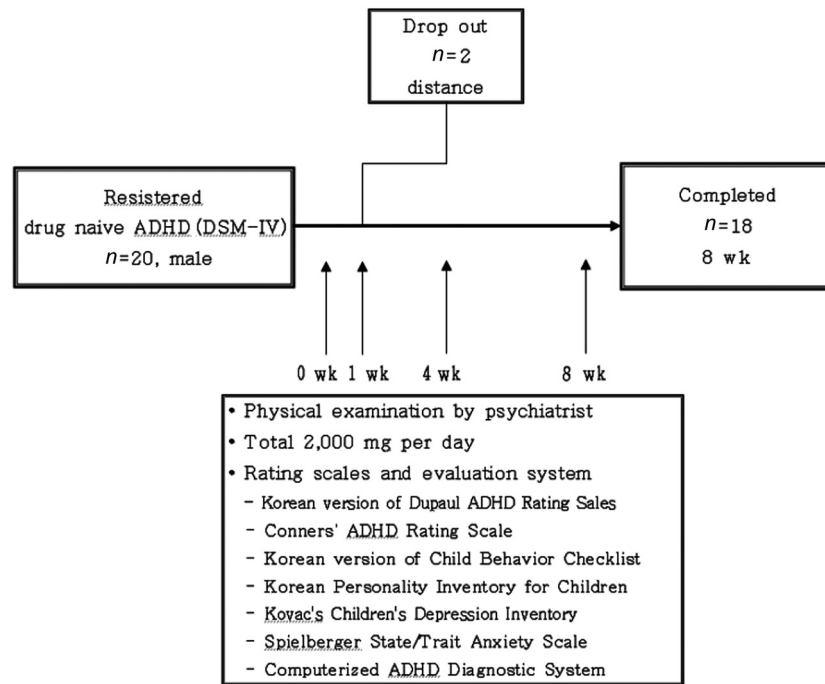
Drop out
$n=2$
distance

Resistered
drug naive ADHD (DSM-IV)
$n=20$, male

Completed
$n=18$
8 wk

0 wk 1 wk 4 wk 8 wk

• Physical examination by psychiatrist
• Total 2,000 mg per day
• Rating scales and evaluation system
- Korean version of Dupaul ADHD Rating Sales
- Conners' ADHD Rating Scale
- Korean version of Child Behavior Checklist
- Korean Personality Inventory for Children
- Kovac's Children's Depression Inventory
- Spielberger State/Trait Anxiety Scale
- Computerized ADHD Diagnostic System